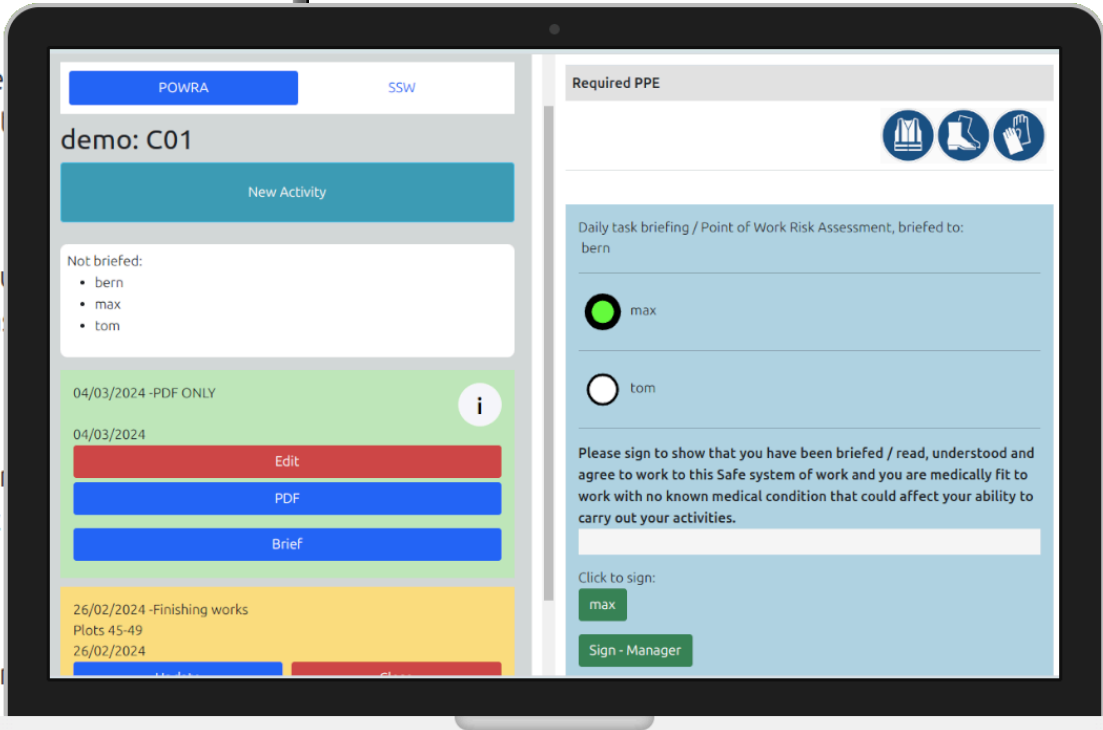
POWRA
SSW

demo: C01

New Activity

Not briefed:
- bern
- max
- tom

04/03/2024 -PDF ONLY

i

04/03/2024

Edit

PDF

Brief

26/02/2024 -Finishing works
Plots 45-49
26/02/2024

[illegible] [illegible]

Required PPE

Daily task briefing / Point of Work Risk Assessment, briefed to:
bern

max

tom

Please sign to show that you have been briefed / read, understood and agree to work to this Safe system of work and you are medically fit to work with no known medical condition that could affect your ability to carry out your activities.

Click to sign:

max

Sign - Manager